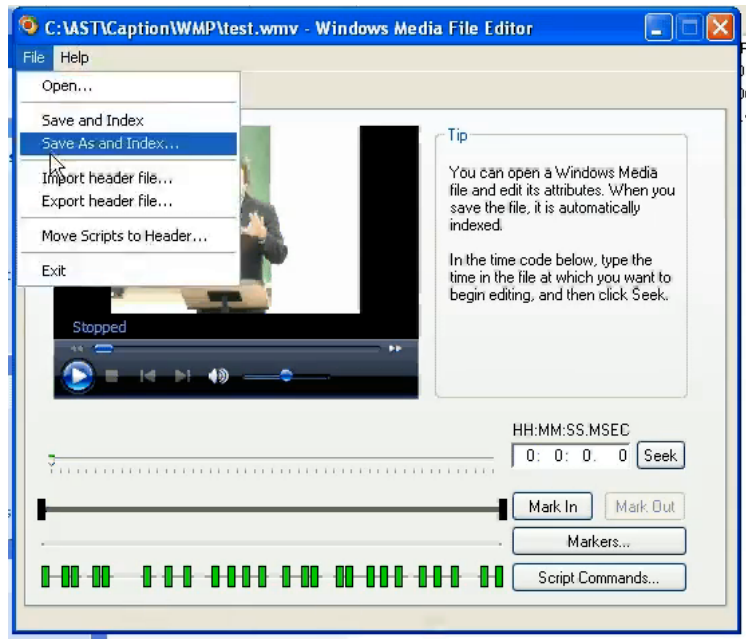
C:\AST\Caption\WMP\test.wmv - Windows Media File Editor

File Help

Open...

Save and Index

Save As and Index...

Import header file...

Export header file...

Move Scripts to Header...

Exit

Tip

You can open a Windows Media file and edit its attributes. When you save the file, it is automatically indexed.

In the time code below, type the time in the file at which you want to begin editing, and then click Seek.

Stopped

HH:MM:SS.MSEC

0: 0: 0. 0

Seek

Mark In

Mark Out

Markers...

Script Commands...